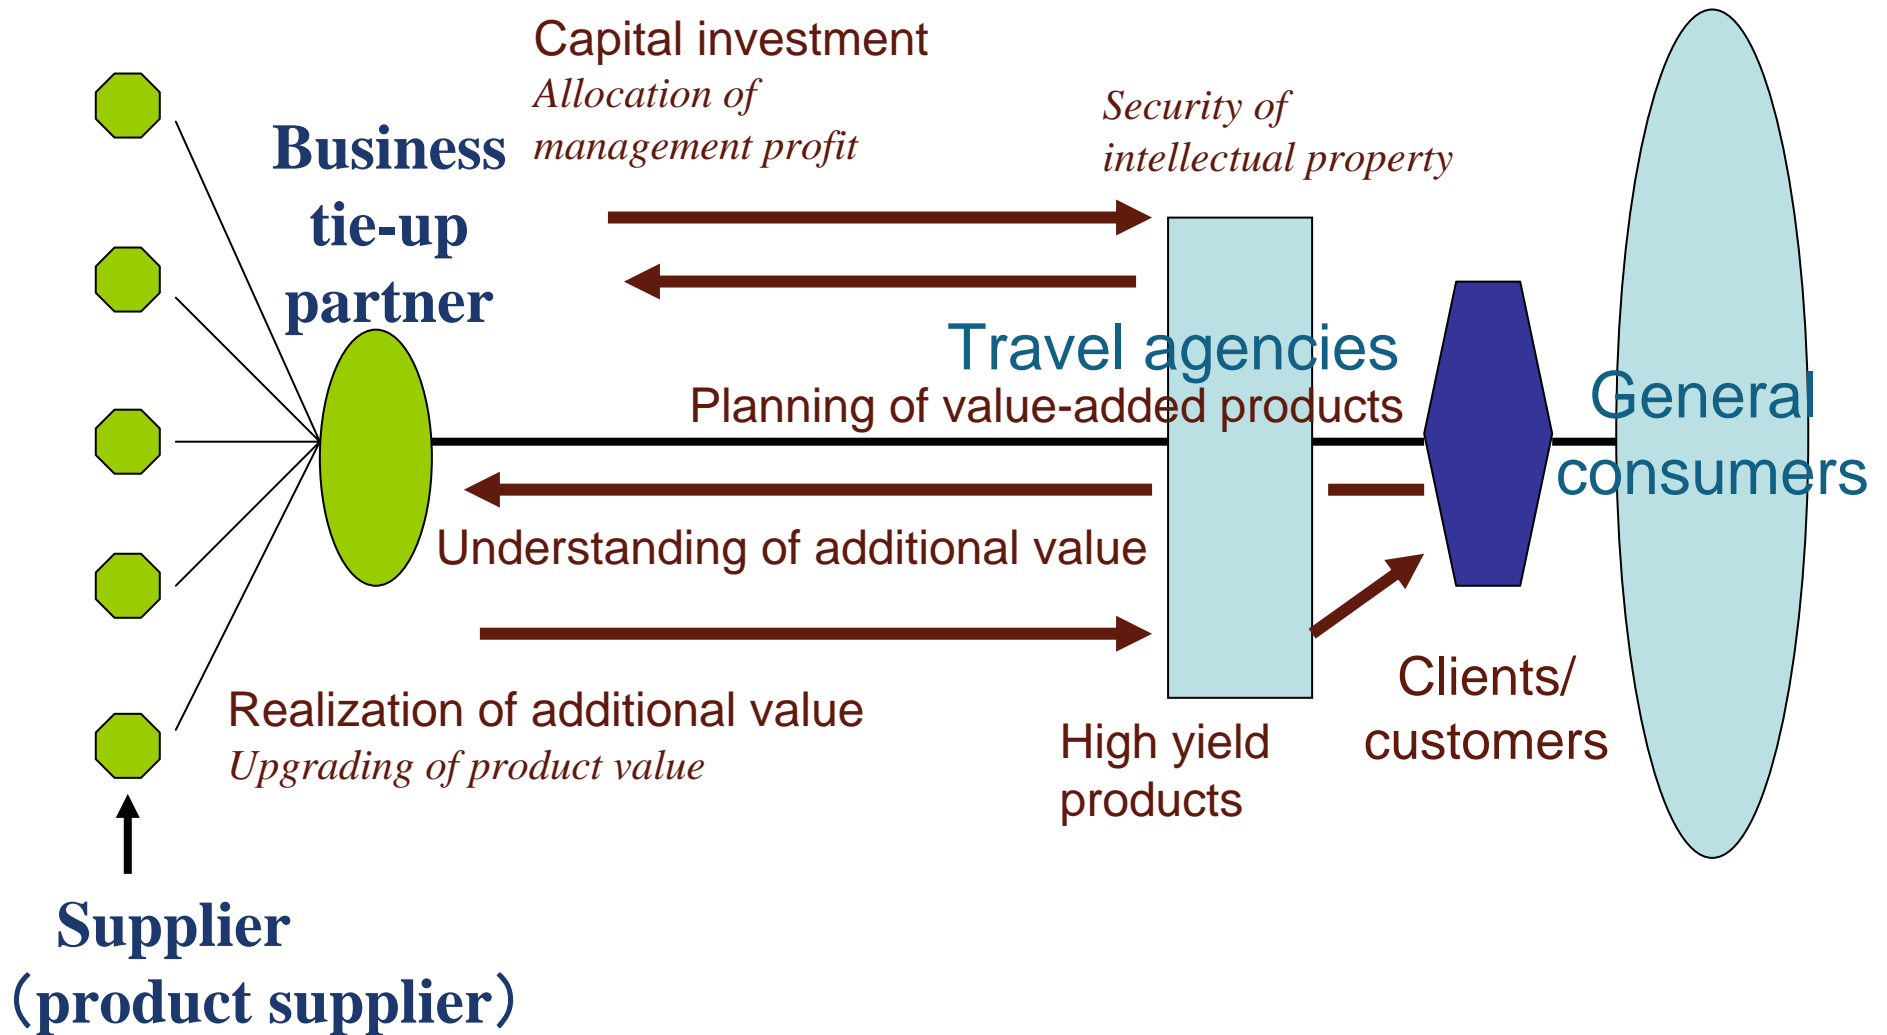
Capital investment
Allocation of management profit

Security of intellectual property

Business tie-up partner

Travel agencies

General consumers

Planning of value-added products

Understanding of additional value

Realization of additional value
Upgrading of product value

High yield products

Clients/ customers

Supplier
(product supplier)